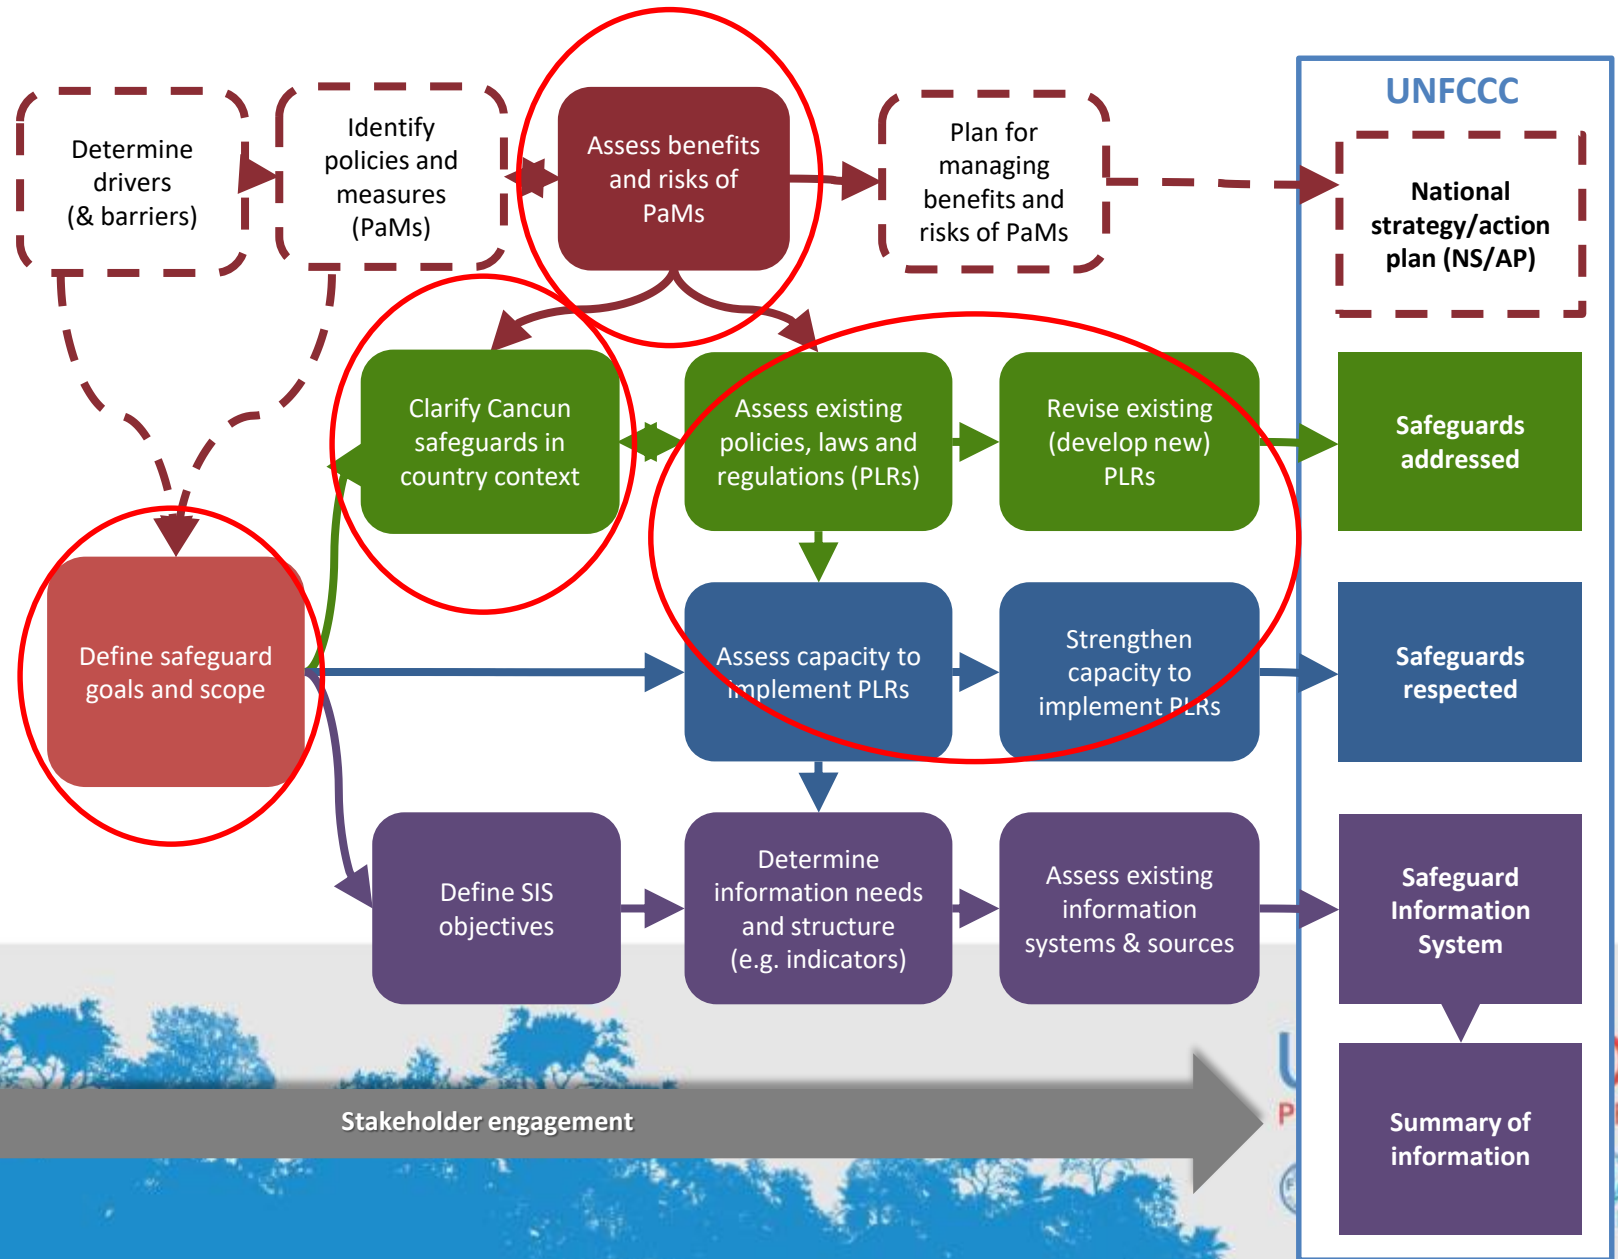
Determine drivers (& barriers)

Identify policies and measures (PaMs)

Assess benefits and risks of PaMs

Plan for managing benefits and risks of PaMs

UNFCCC

National strategy/action plan (NS/AP)

Clarify Cancun safeguards in country context

Assess existing policies, laws and regulations (PLRs)

Revise existing (develop new) PLRs

Safeguards addressed

Define safeguard goals and scope

Assess capacity to implement PLRs

Strengthen capacity to implement PLRs

Safeguards respected

Define SIS objectives

Determine information needs and structure (e.g. indicators)

Assess existing information systems & sources

Safeguard Information System

Summary of information

Stakeholder engagement